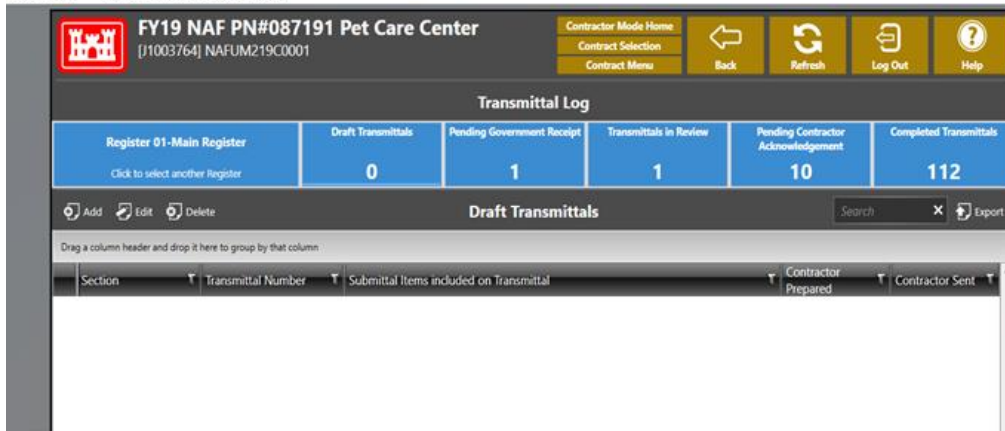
FY19 NAF PN#087191 Pet Care Center
[J1003764] NAFUM219C0001

Contractor Mode Home
Contract Selection
Contract Menu

Back
Refresh
Log Out
Help

Transmittal Log

Register 01-Main Register
Click to select another Register

Draft Transmittals
0

Pending Government Receipt
1

Transmittals in Review
1

Pending Contractor Acknowledgement
10

Completed Transmittals
112

Add Edit Delete

Draft Transmittals

Search

Export

Drag a column header and drop it here to group by that column

| Section | Transmittal Number | Submittal Items included on Transmittal | Contractor Prepared | Contractor Sent |
|---|---|---|---|---|